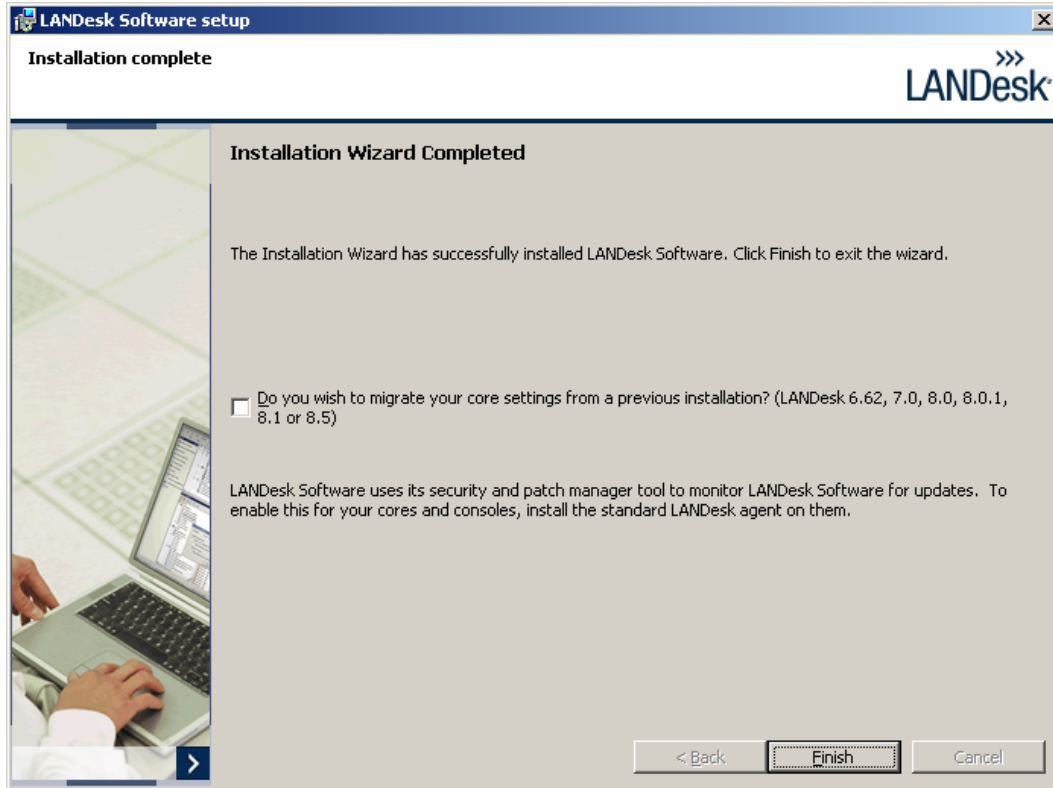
LANDesk Software setup

Installation complete

LANDesk

Installation Wizard Completed

The Installation Wizard has successfully installed LANDesk Software. Click Finish to exit the wizard.

Do you wish to migrate your core settings from a previous installation? (LANDesk 6.62, 7.0, 8.0, 8.0.1, 8.1 or 8.5)

LANDesk Software uses its security and patch manager tool to monitor LANDesk Software for updates. To enable this for your cores and consoles, install the standard LANDesk agent on them.

< Back

Finish

Cancel